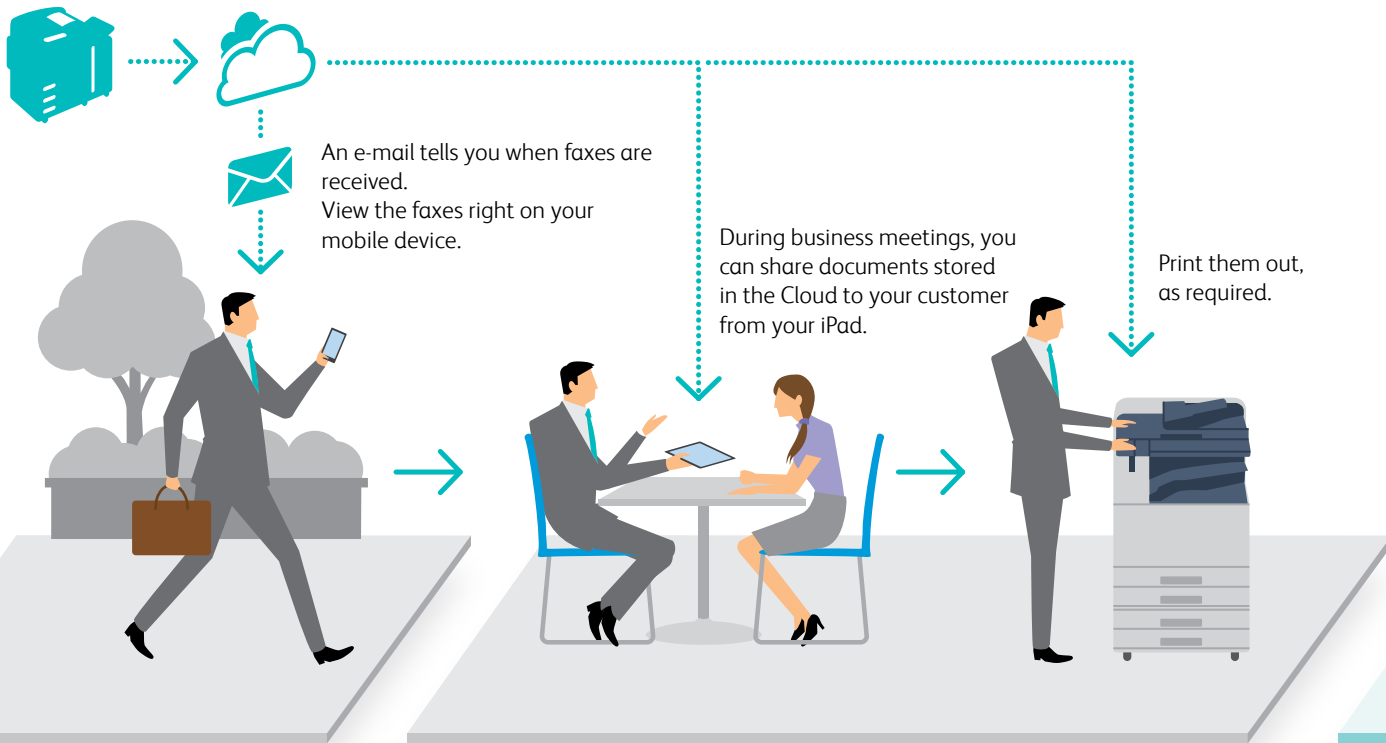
An e-mail tells you when faxes are received.
View the faxes right on your mobile device.

During business meetings, you can share documents stored in the Cloud to your customer from your iPad.

Print them out, as required.